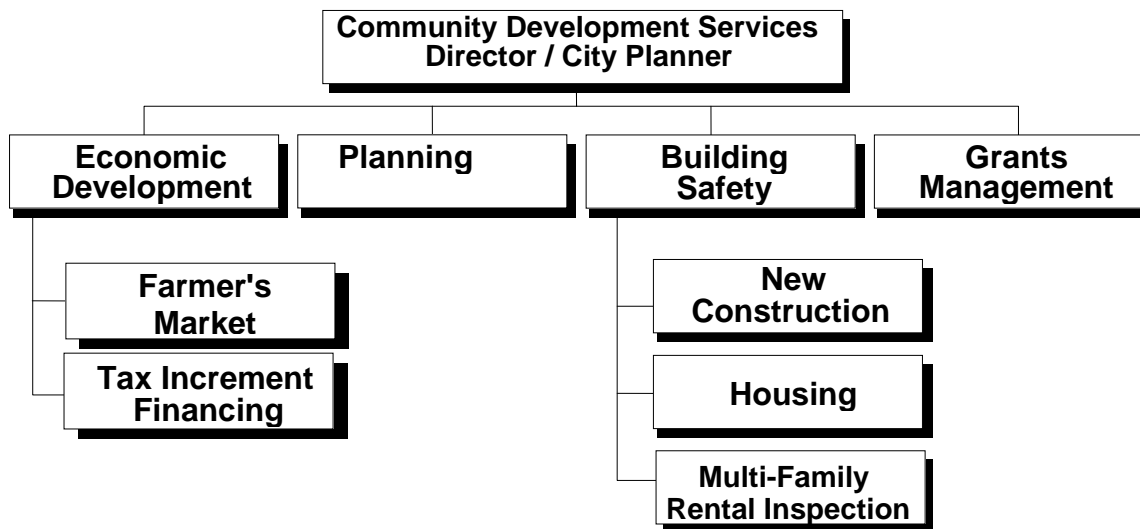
Community Development Services
Director / City Planner

Economic Development

Planning

Building Safety

Grants Management

Farmer's Market

Tax Increment Financing

New Construction

Housing

Multi-Family Rental Inspection